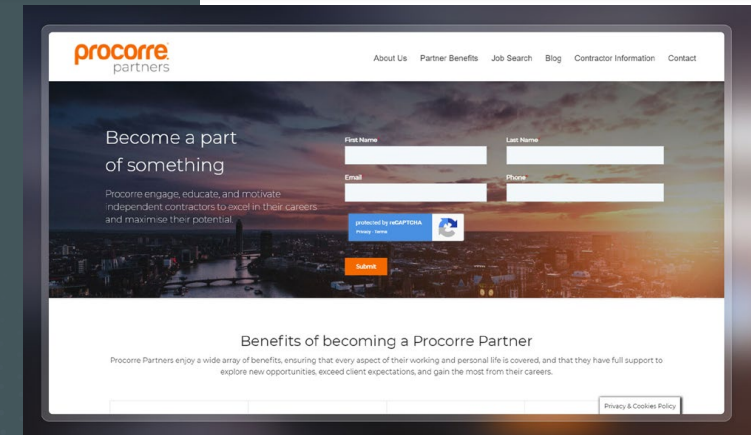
procorre partners

About Us Partner Benefits Job Search Blog Contractor Information Contact

Become a part of something

Procorre engage, educate, and motivate independent contractors to excel in their careers and maximise their potential.

First Name

Last Name

Email

Phone

protected by reCAPTCHA
Privacy - Terms

Submit

Benefits of becoming a Procorre Partner

Procorre Partners enjoy a wide array of benefits, ensuring that every aspect of their working and personal life is covered, and that they have full support to explore new opportunities, exceed client expectations, and gain the most from their careers.

Privacy & Cookies Policy